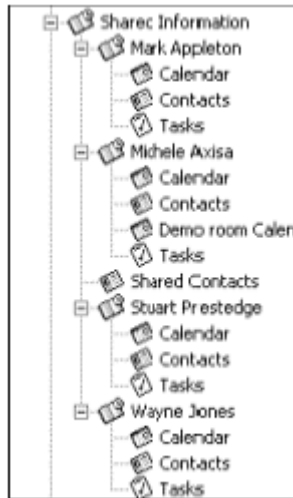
Sharec Information
Mark Appleton
Calendar
Contacts
Tasks
Michele Axisa
Calendar
Contacts
Demo room Calen
Tasks
Shared Contacts
Stuart Prestedge
Calendar
Contacts
Tasks
Wayne Jones
Calendar
Contacts
Tasks